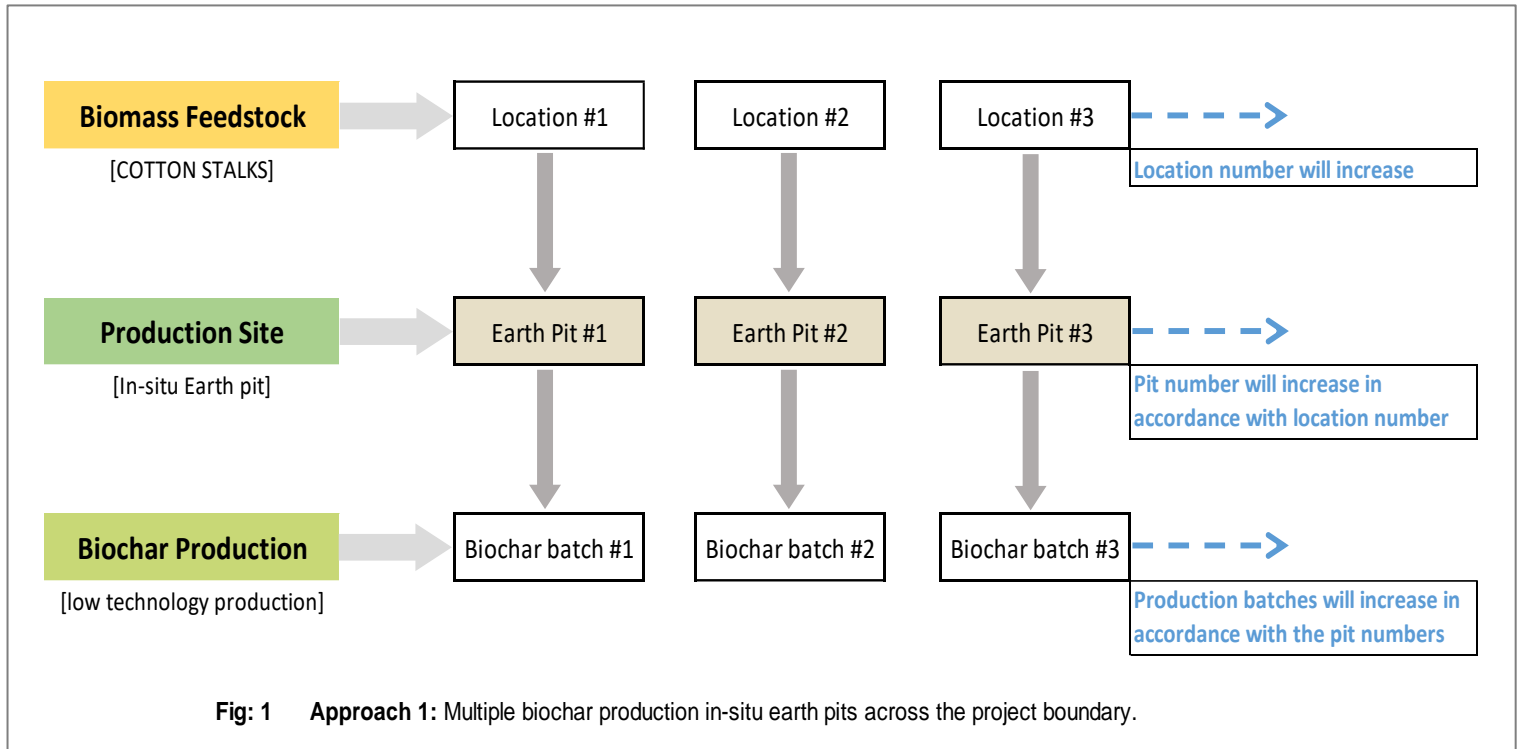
Biomass Feedstock

[COTTON STALKS]

Location #1

Location #2

Location #3

Location number will increase

Production Site

[In-situ Earth pit]

Earth Pit #1

Earth Pit #2

Earth Pit #3

Pit number will increase in accordance with location number

Biochar Production

[low technology production]

Biochar batch #1

Biochar batch #2

Biochar batch #3

Production batches will increase in accordance with the pit numbers

Fig: 1 Approach 1: Multiple biochar production in-situ earth pits across the project boundary.